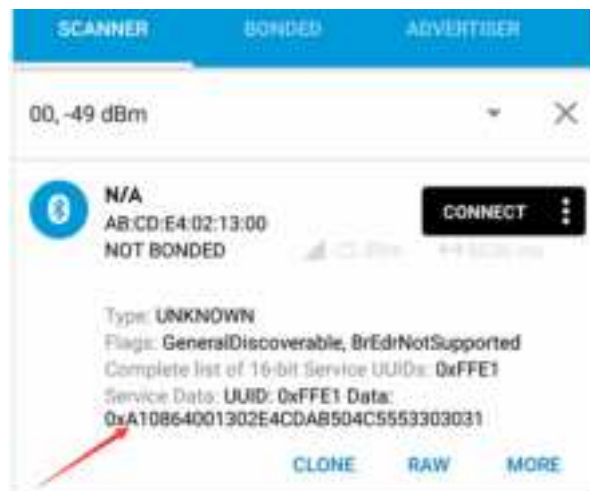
SCANNER BONDED ADVERTISER

00, -49 dBm

N/A
AB:CD:E4:02:13:00
NOT BONDED

CONNECT

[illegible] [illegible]

Type: UNKNOWN
Flags: GeneralDiscoverable, BrEdrNotSupported
Complete list of 16-bit Service UUIDs: 0xFFE1
Service Data: UUID: 0xFFE1 Data: 0xA10864001302E4CDAB504C5553303031

CLONE RAW MORE